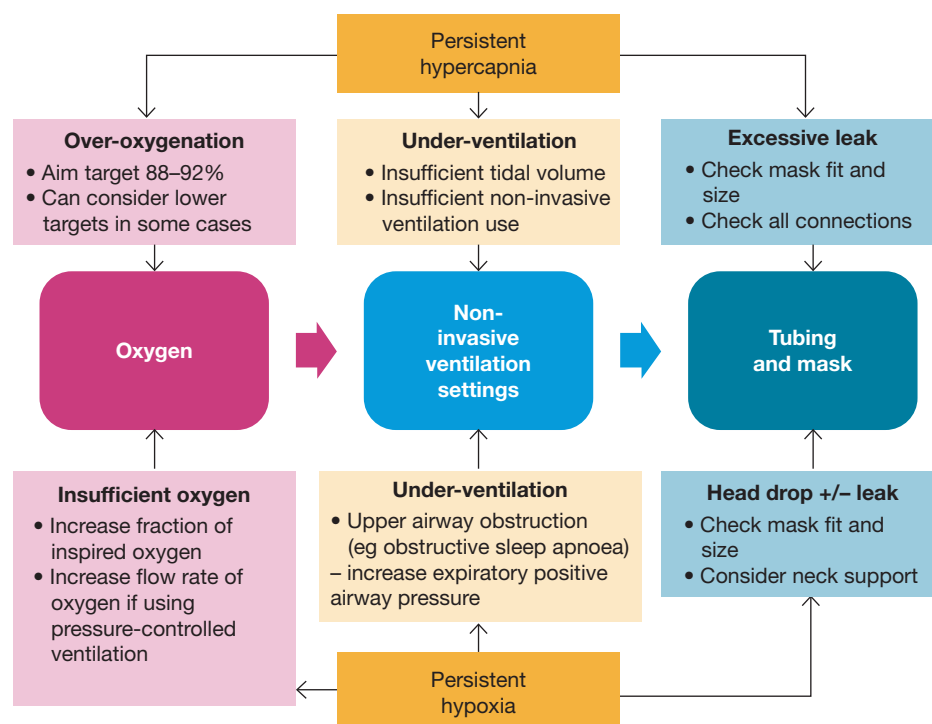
Persistent hypercapnia

Over-oxygenation
• Aim target 88–92%
• Can consider lower targets in some cases

Under-ventilation
• Insufficient tidal volume
• Insufficient non-invasive ventilation use

Excessive leak
• Check mask fit and size
• Check all connections

Oxygen

Non-invasive ventilation settings

Tubing and mask

Insufficient oxygen
• Increase fraction of inspired oxygen
• Increase flow rate of oxygen if using pressure-controlled ventilation

Under-ventilation
• Upper airway obstruction (eg obstructive sleep apnoea)
– increase expiratory positive airway pressure

Head drop +/– leak
• Check mask fit and size
• Consider neck support

Persistent hypoxia